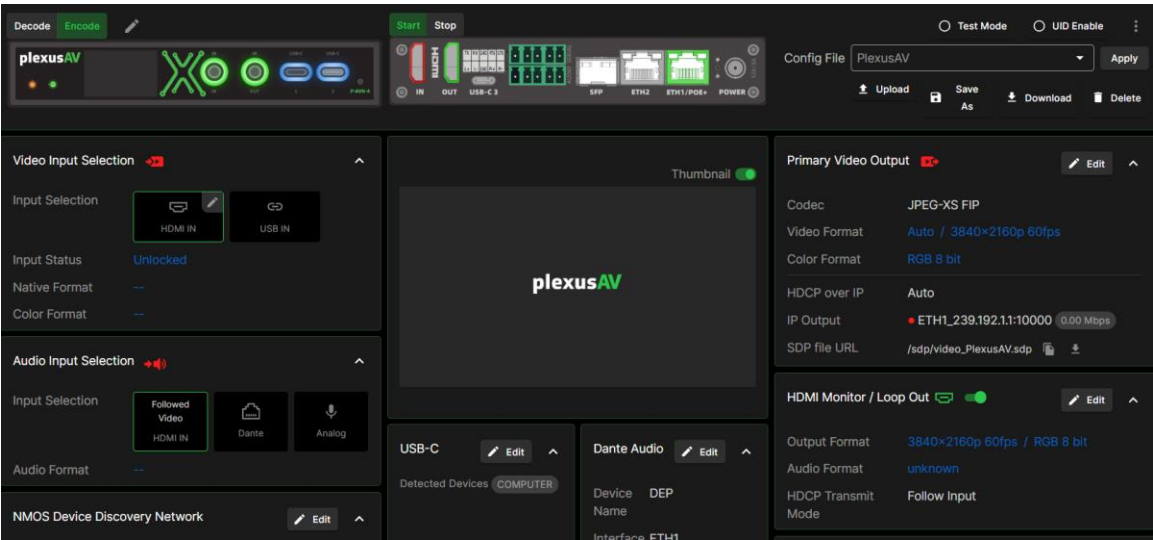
Decode Encode

plexusAV

IN OUT USB-C 1 USB-C 2 P-AVN-4

Start Stop

IN OUT USB-C 3 SFP ETH2 ETH1/POE+ POWER

Test Mode UID Enable

Config File PlexusAV Apply

Upload Save As Download Delete

Video Input Selection

Input Selection HDMI IN USB IN

Input Status Unlocked

Native Format --

Color Format --

Audio Input Selection

Input Selection Followed Video HDMI IN Dante Analog

Audio Format --

NMOS Device Discovery Network Edit

Thumbnail

plexusAV

USB-C Edit

Detected Devices COMPUTER

Dante Audio Edit

Device Name DEP

Interface ETH1

Primary Video Output Edit

Codec JPEG-XS FIP

Video Format Auto / 3840×2160p 60fps

Color Format RGB 8 bit

HDCP over IP Auto

IP Output ETH1_239.192.1.1:10000 0.00 Mbps

SDP file URL /sdp/video_PlexusAV.sdp

HDMI Monitor / Loop Out Edit

Output Format 3840×2160p 60fps / RGB 8 bit

Audio Format unknown

HDCP Transmit Mode Follow Input